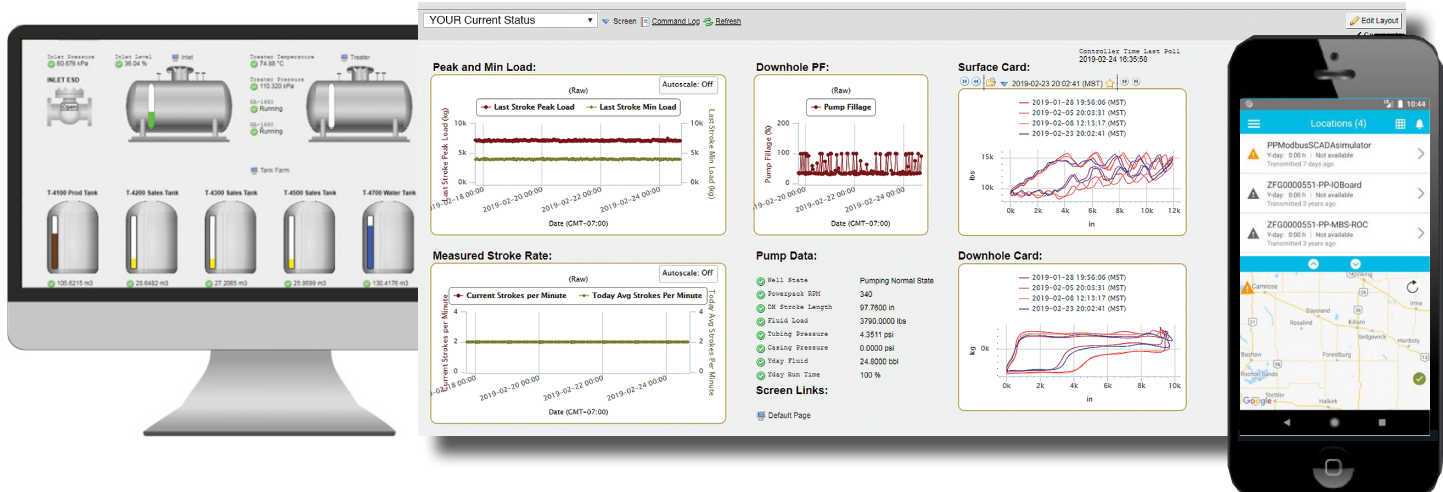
Inlet Pressure
60.676 kPa
Inlet Level
36.04 %
Inlet
INLET ESD
Open
Treater Temperature
74.68 °C
Treater Pressure
110.320 kPa
SK-1490
Running
SK-1460
Running
Treater
Tank Farm
T-4100 Prod Tank
T-4200 Sales Tank
T-4300 Sales Tank
T-4500 Sales Tank
T-4700 Water Tank
105.6215 m3
28.6482 m3
27.2065 m3
25.9599 m3
130.4176 m3

YOUR Current Status
Screen
Command Log
Refresh
Edit Layout
Controller Time Last Poll
2019-02-24 16:35:58

Peak and Min Load:
(Raw)
Autoscale: Off
Last Stroke Peak Load
Last Stroke Min Load
Last Stroke Peak Load (kg)
Last Stroke Min Load (kg)
10k
5k
0k
2019-02-18 00:00
2019-02-20 00:00
2019-02-22 00:00
2019-02-24 00:00
Date (GMT-07:00)

Downhole PF:
(Raw)
Pump Fillage
Pump Fillage (%)
200
100
0
2019-02-20 00:00
2019-02-22 00:00
2019-02-24 00:00
Date (GMT-07:00)

Surface Card:
2019-02-23 20:02:41 (MST)
2019-01-28 19:56:06 (MST)
2019-02-05 20:03:31 (MST)
2019-02-08 12:13:17 (MST)
2019-02-23 20:02:41 (MST)
lbs
15k
10k
0k
2k
4k
6k
8k
10k
12k
in

Measured Stroke Rate:
(Raw)
Autoscale: Off
Current Strokes per Minute
Today Avg Strokes Per Minute
Current Strokes per Minute
Today Avg Strokes Per Minute
4
2
0
2019-02-20 00:00
2019-02-22 00:00
2019-02-24 00:00
Date (GMT-07:00)

Pump Data:
Well State
Pumping Normal State
Powerpack RPM
340
DH Stroke Length
97.7600 in
Fluid Load
3790.0000 lbs
Tubing Pressure
4.3511 psi
Casing Pressure
0.0000 psi
Yday Fluid
24.8000 bbl
Yday Run Time
100 %

Screen Links:
Default Page

Downhole Card:
2019-01-28 19:56:06 (MST)
2019-02-05 20:03:31 (MST)
2019-02-08 12:13:17 (MST)
2019-02-23 20:02:41 (MST)
kg
0k
0k
2k
4k
6k
8k
10k
in

10:44
Locations (4)
PPModbusSCADAsimulator
Y-day: 0:00 h | Not available
Transmitted 7 days ago
ZFG0000551-PP-IOBoard
Y-day: 0:00 h | Not available
Transmitted 3 years ago
ZFG0000551-PP-MBS-ROC
Y-day: 0:00 h | Not available
Transmitted 3 years ago
Carrose
Daysland
Rosalind
Killam
Sedgewick
Hardisty
Bashaw
Forestburg
Rochon Sands
Stettler
Halkirk
Google